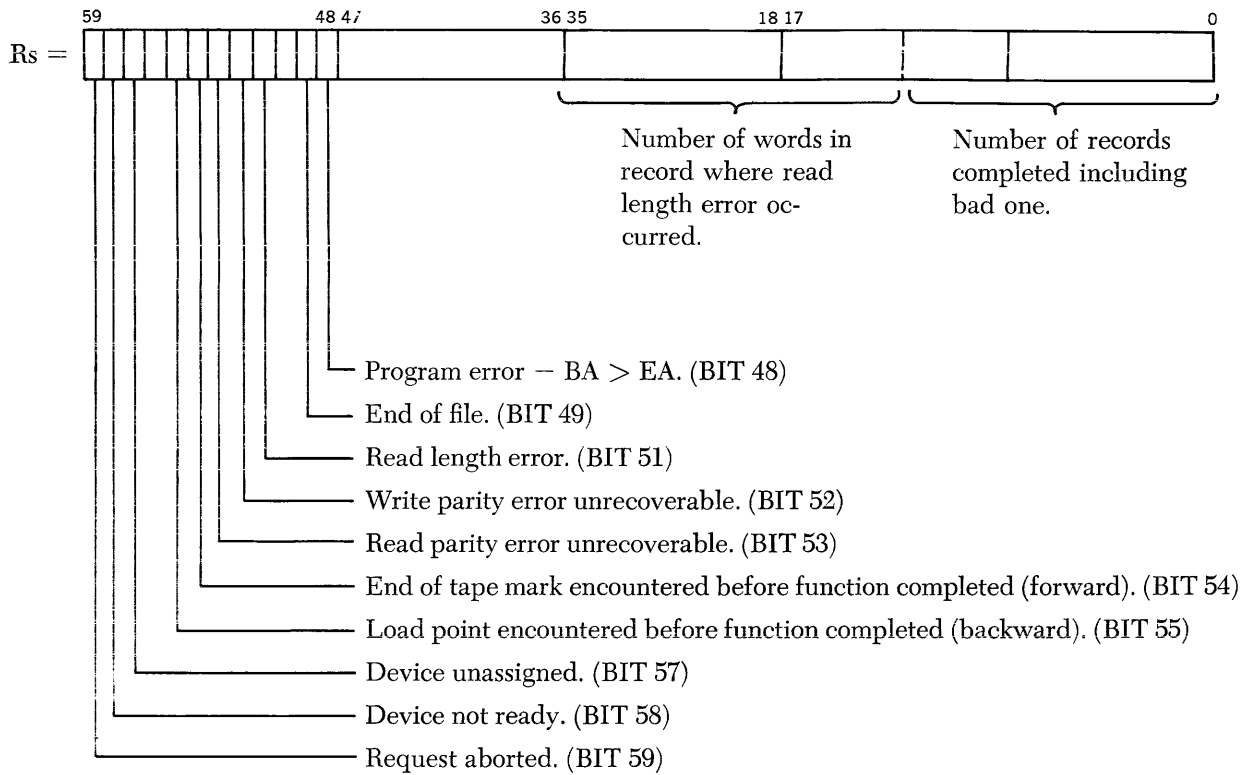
59 48 47 36 35 18 17 0

Rs =

Number of words in record where read length error occurred.

Number of records completed including bad one.

Program error − BA > EA. (BIT 48)

End of file. (BIT 49)

Read length error. (BIT 51)

Write parity error unrecoverable. (BIT 52)

Read parity error unrecoverable. (BIT 53)

End of tape mark encountered before function completed (forward). (BIT 54)

Load point encountered before function completed (backward). (BIT 55)

Device unassigned. (BIT 57)

Device not ready. (BIT 58)

Request aborted. (BIT 59)